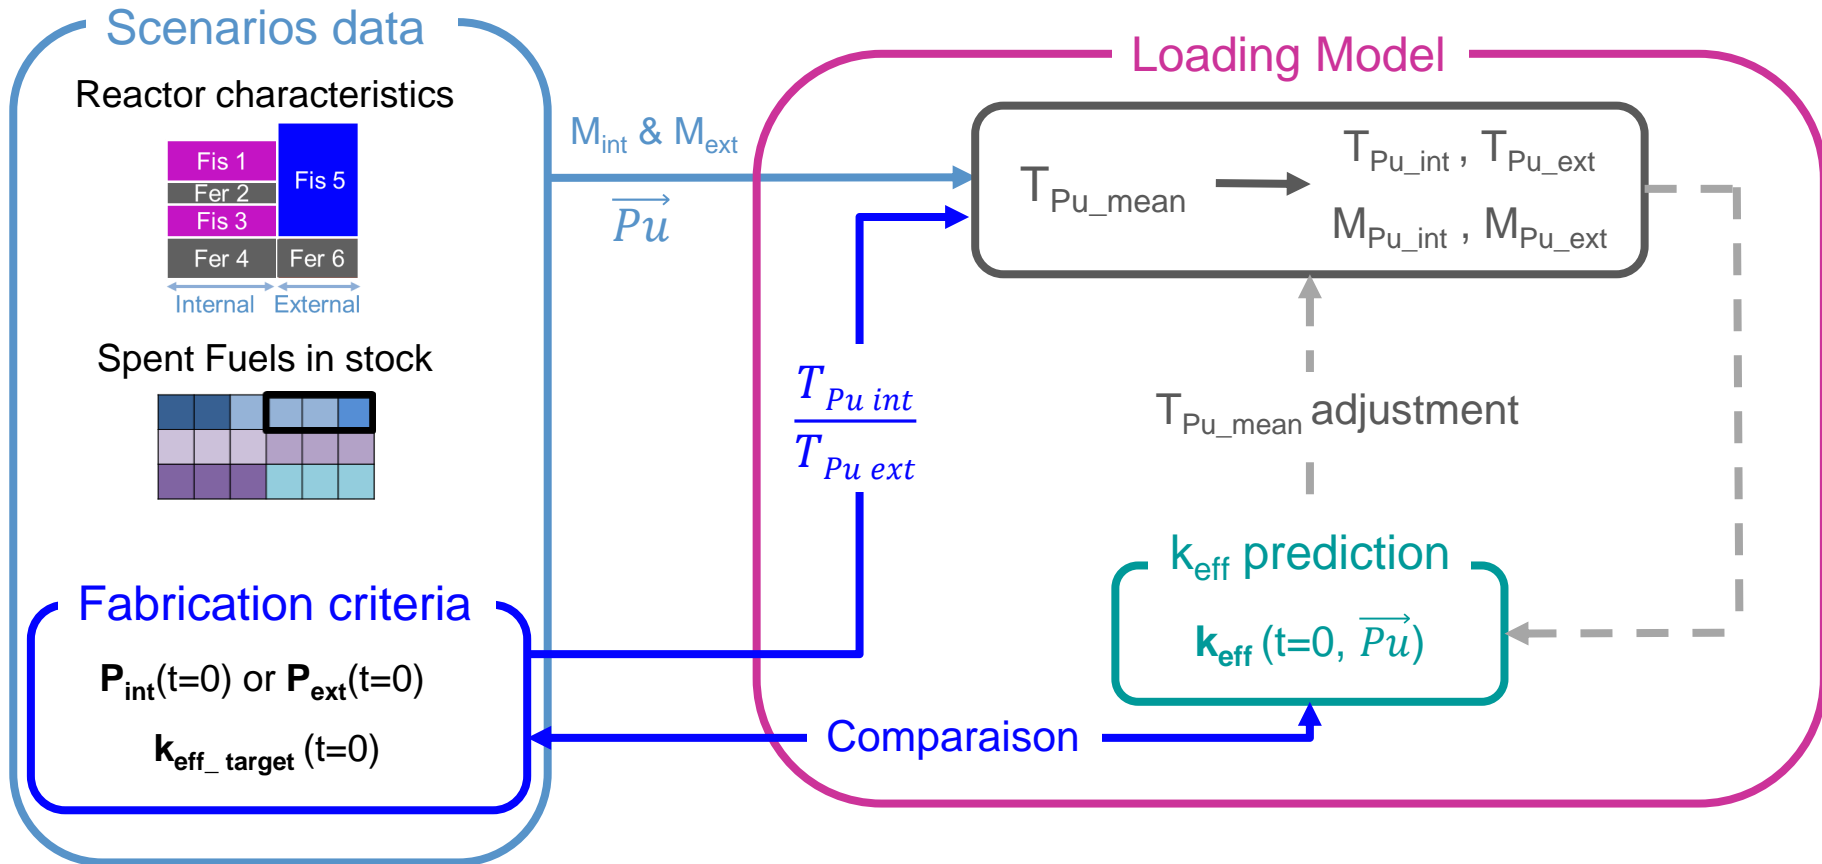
Scenarios data

Reactor characteristics

Fis 1
Fer 2
Fis 3
Fer 4
Fis 5
Fer 6

Internal External

Spent Fuels in stock

Fabrication criteria

$\mathbf{P}_{int}$(t=0) or $\mathbf{P}_{ext}$(t=0)

$\mathbf{k}_{eff\_target}$ (t=0)

$M_{int}$ & $M_{ext}$

$\overrightarrow{Pu}$

Loading Model

$T_{Pu\_mean}$

$T_{Pu\_int}$ , $T_{Pu\_ext}$

$M_{Pu\_int}$ , $M_{Pu\_ext}$

$\frac{T_{Pu\ int}}{T_{Pu\ ext}}$

$T_{Pu\_mean}$ adjustment

$k_{eff}$ prediction

$\mathbf{k}_{eff}$ (t=0, $\overrightarrow{Pu}$)

Comparaison